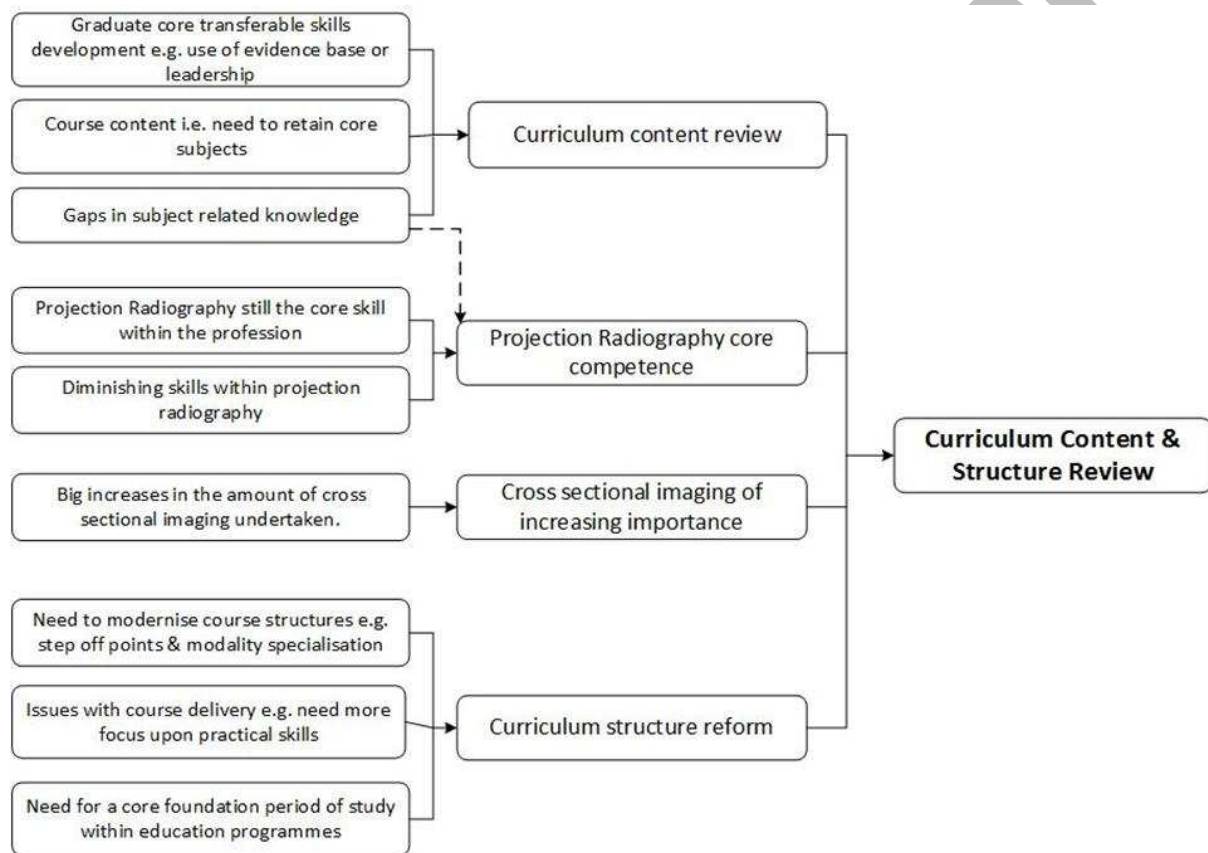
Graduate core transferable skills development e.g. use of evidence base or leadership

Course content i.e. need to retain core subjects

Gaps in subject related knowledge

Curriculum content review

Projection Radiography still the core skill within the profession

Diminishing skills within projection radiography

Projection Radiography core competence

Big increases in the amount of cross sectional imaging undertaken.

Cross sectional imaging of increasing importance

Curriculum Content & Structure Review

Need to modernise course structures e.g. step off points & modality specialisation

Issues with course delivery e.g. need more focus upon practical skills

Need for a core foundation period of study within education programmes

Curriculum structure reform